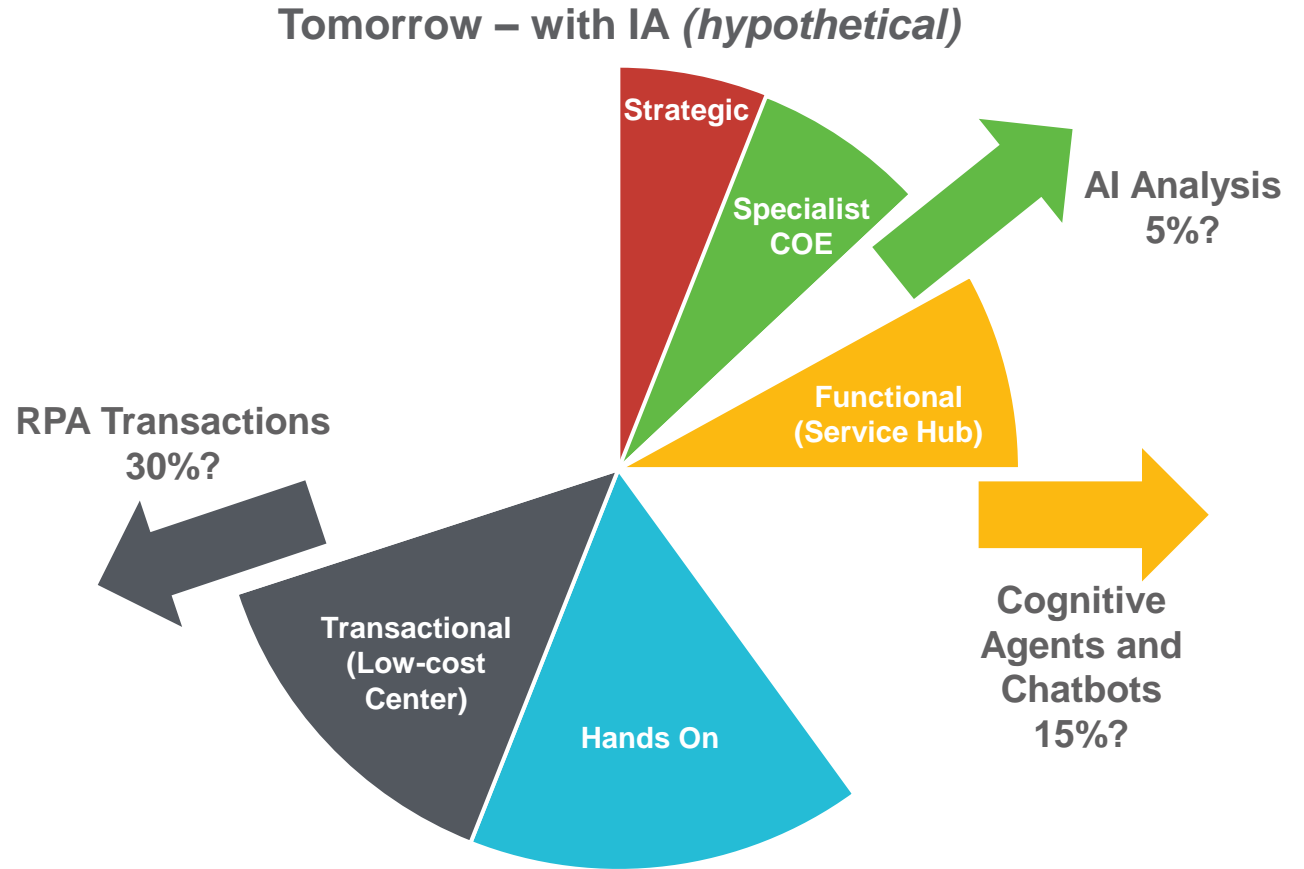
Tomorrow – with IA *(hypothetical)*

Strategic

Specialist COE

AI Analysis 5%?

Functional (Service Hub)

RPA Transactions 30%?

Cognitive Agents and Chatbots 15%?

Transactional (Low-cost Center)

Hands On